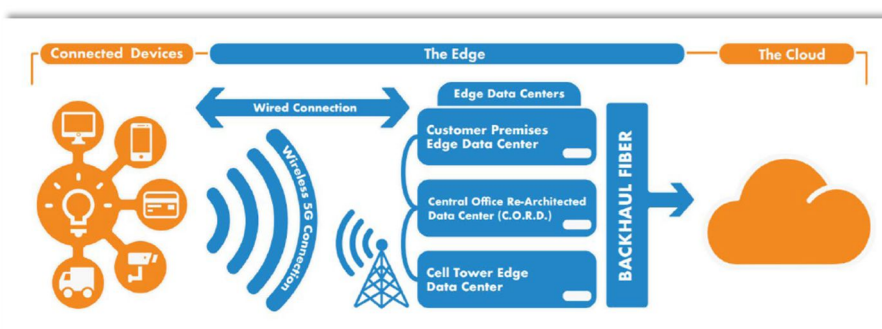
Connected Devices
The Edge
The Cloud
Wired Connection
Edge Data Centers
Customer Premises Edge Data Center
Wireless 5G Connection
Central Office Re-Architected Data Center (C.O.R.D.)
Cell Tower Edge Data Center
BACKHAUL FIBER